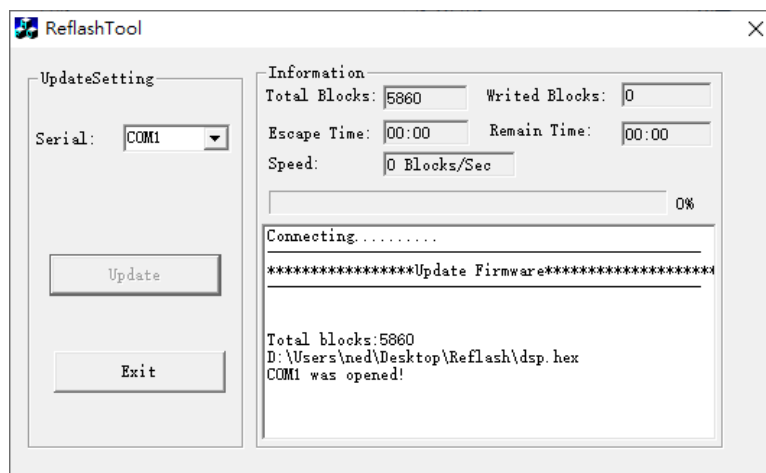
ReflashTool

UpdateSetting

Serial: COM1

Update

Exit

Information

Total Blocks: 5860

Writed Blocks: 0

Escape Time: 00:00

Remain Time: 00:00

Speed: 0 Blocks/Sec

0%

Connecting..........

*****************Update Firmware*******************

Total blocks:5860
D:\Users\ned\Desktop\Reflash\dsp.hex
COM1 was opened!